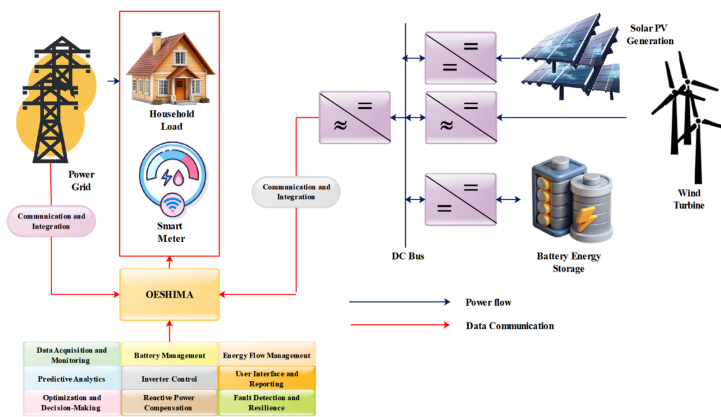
Household Load

Smart Meter

Power Grid

Communication and Integration

Communication and Integration

OESHIMA

Solar PV Generation

Wind Turbine

=

=

=

≈

≈

=

=

=

DC Bus

Battery Energy Storage

Power flow

Data Communication

| Data Acquisition and Monitoring | Battery Management | Energy Flow Management |
|---|---|---|
| Predictive Analytics | Inverter Control | User Interface and Reporting |
| Optimization and Decision-Making | Reactive Power Compensation | Fault Detection and Resilience |